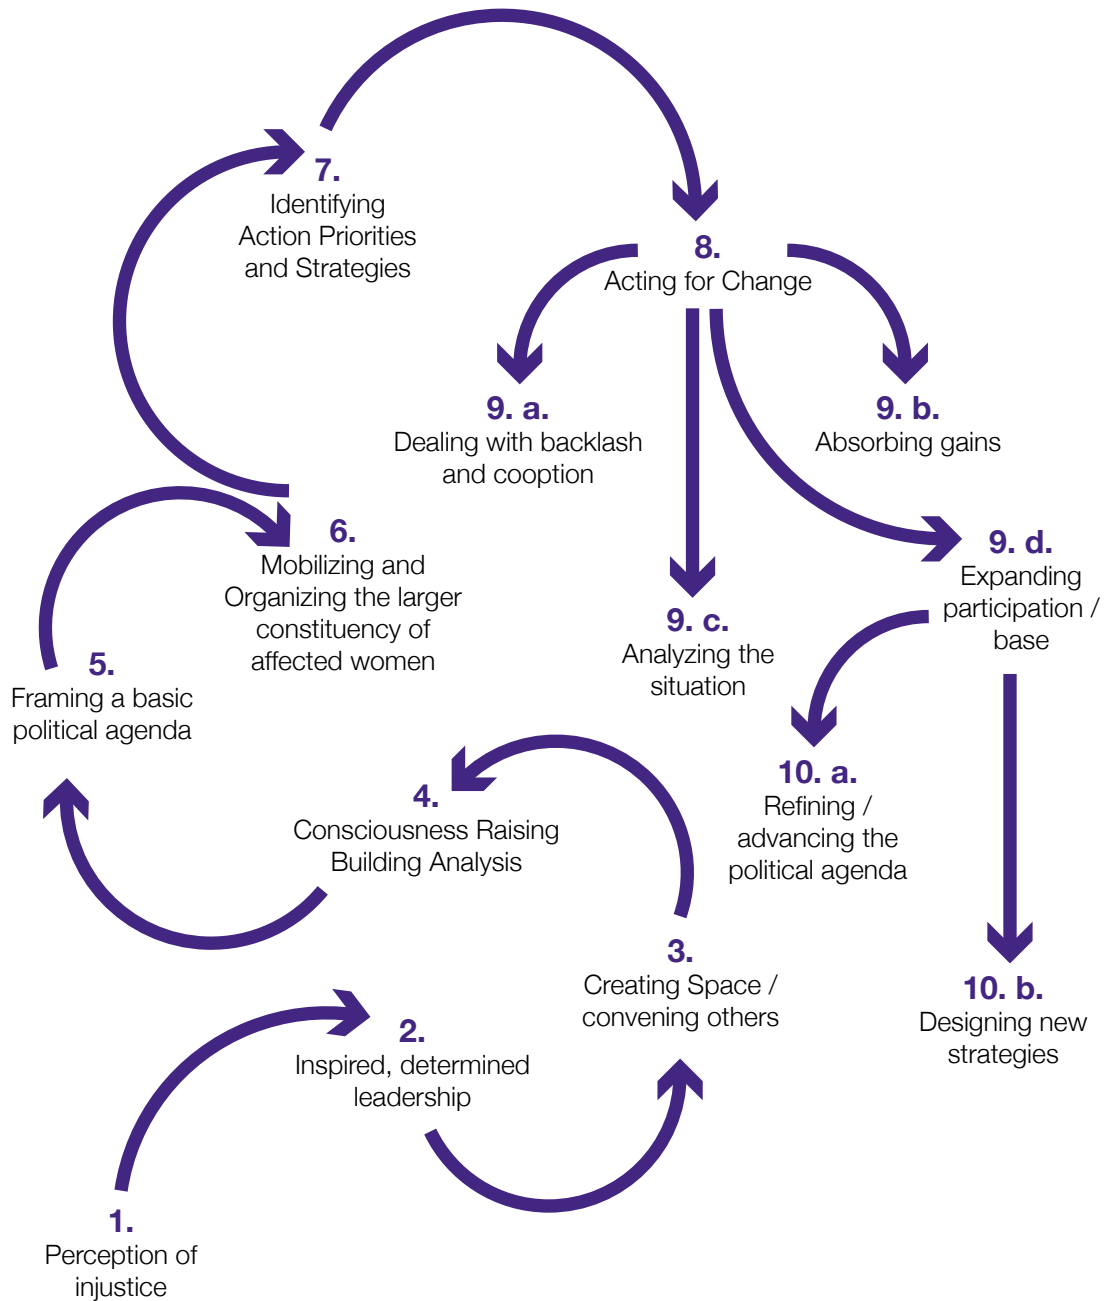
7.
Identifying Action Priorities and Strategies

8.
Acting for Change

9. a.
Dealing with backlash and cooption

9. b.
Absorbing gains

6.
Mobilizing and Organizing the larger constituency of affected women

9. d.
Expanding participation / base

5.
Framing a basic political agenda

9. c.
Analyzing the situation

10. a.
Refining / advancing the political agenda

4.
Consciousness Raising Building Analysis

3.
Creating Space / convening others

10. b.
Designing new strategies

2.
Inspired, determined leadership

1.
Perception of injustice